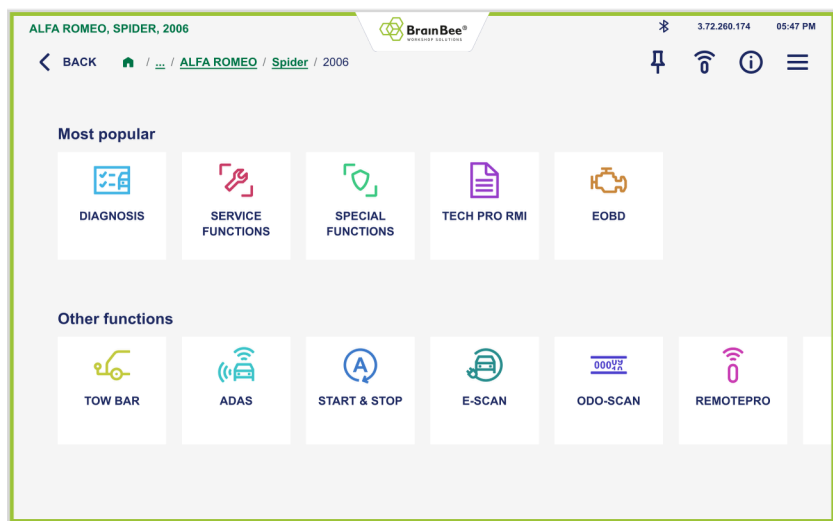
ALFA ROMEO, SPIDER, 2006

BrainBee®
WORKSHOP SOLUTIONS

3.72.260.174 05:47 PM

BACK / ... / ALFA ROMEO / Spider / 2006

Most popular

DIAGNOSIS

SERVICE FUNCTIONS

SPECIAL FUNCTIONS

TECH PRO RMI

EOBD

Other functions

TOW BAR

ADAS

A

START & STOP

E-SCAN

000

ODO-SCAN

REMOTEPRO